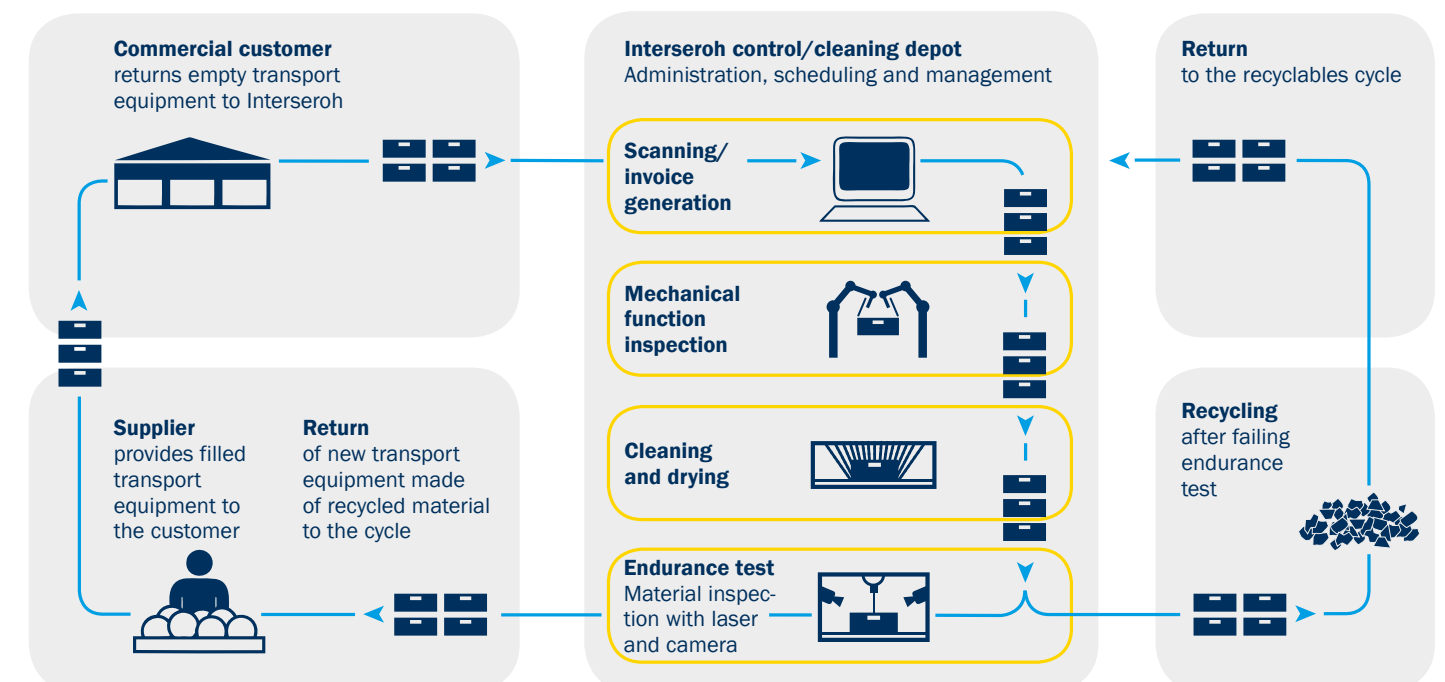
**Commercial customer**
returns empty transport equipment to Interseroh

**Interseroh control/cleaning depot**
Administration, scheduling and management

**Return**
to the recyclables cycle

**Scanning/ invoice generation**

**Mechanical function inspection**

**Cleaning and drying**

**Endurance test**
Material inspection with laser and camera

**Supplier**
provides filled transport equipment to the customer

**Return**
of new transport equipment made of recycled material to the cycle

**Recycling**
after failing endurance test